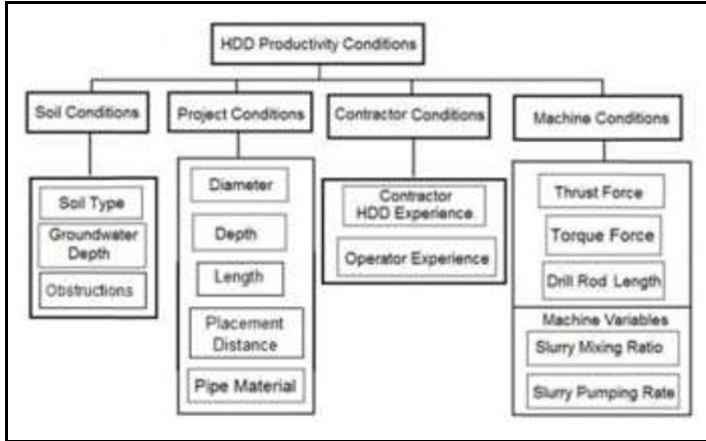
HDD Productivity Conditions

Soil Conditions

Soil Type

Groundwater Depth

Obstructions

Project Conditions

Diameter

Depth

Length

Placement Distance

Pipe Material

Contractor Conditions

Contractor HDD Experience

Operator Experience

Machine Conditions

Thrust Force

Torque Force

Drill Rod Length

Machine Variables

Slurry Mixing Ratio

Slurry Pumping Rate